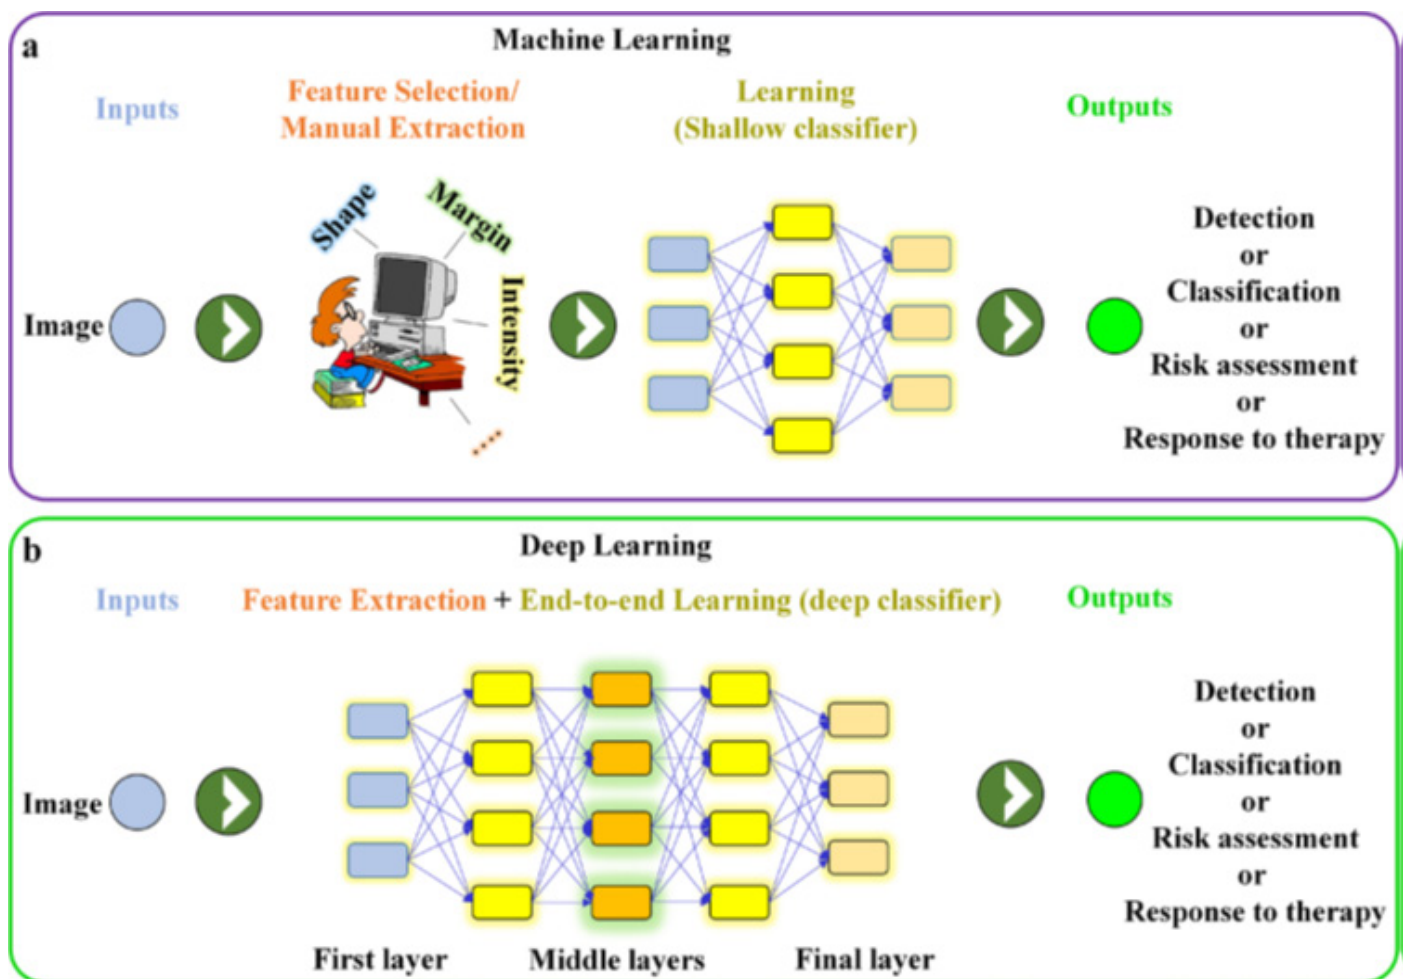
a

Machine Learning

Inputs

Feature Selection/ Manual Extraction

Learning (Shallow classifier)

Outputs

Shape

Margin

Intensity

....

Image

Detection or Classification or Risk assessment or Response to therapy

b

Deep Learning

Inputs

Feature Extraction + End-to-end Learning (deep classifier)

Outputs

Image

Detection or Classification or Risk assessment or Response to therapy

First layer

Middle layers

Final layer